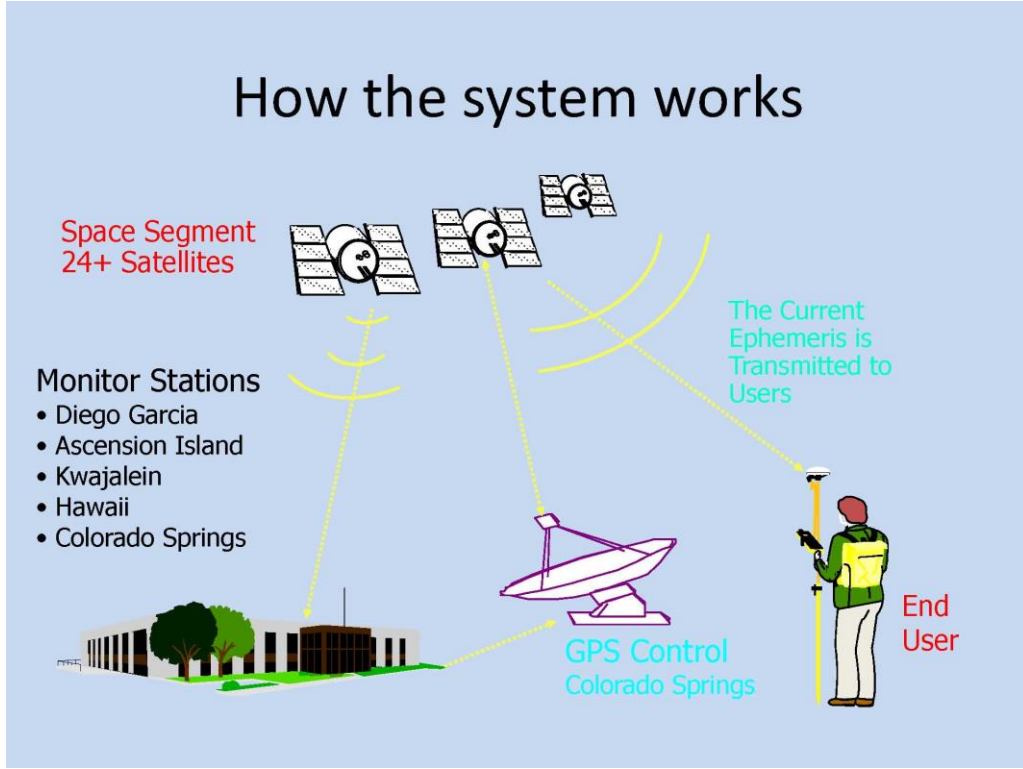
How the system works

Space Segment
24+ Satellites

The Current Ephemeris is Transmitted to Users

Monitor Stations
• Diego Garcia
• Ascension Island
• Kwajalein
• Hawaii
• Colorado Springs

End User

GPS Control
Colorado Springs